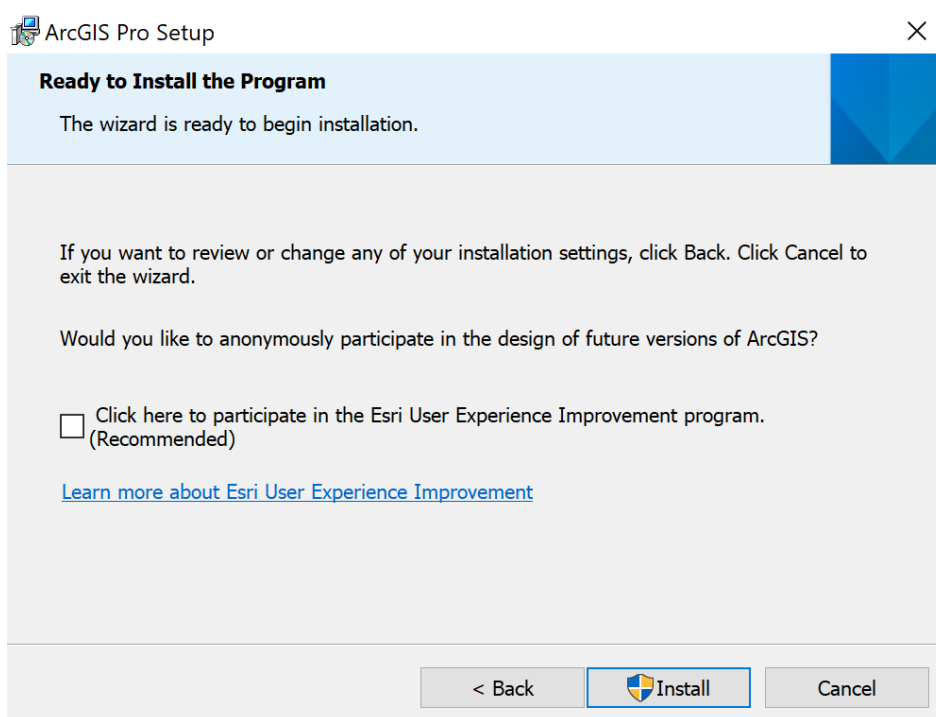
ArcGIS Pro Setup

Ready to Install the Program

The wizard is ready to begin installation.

If you want to review or change any of your installation settings, click Back. Click Cancel to exit the wizard.

Would you like to anonymously participate in the design of future versions of ArcGIS?

Click here to participate in the Esri User Experience Improvement program. (Recommended)

Learn more about Esri User Experience Improvement

< Back

Install

Cancel